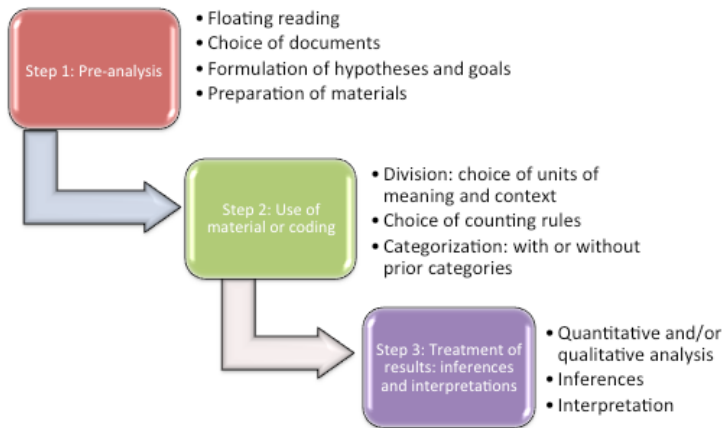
Step 1: Pre-analysis

• Floating reading
• Choice of documents
• Formulation of hypotheses and goals
• Preparation of materials

Step 2: Use of material or coding

• Division: choice of units of meaning and context
• Choice of counting rules
• Categorization: with or without prior categories

Step 3: Treatment of results: inferences and interpretations

• Quantitative and/or qualitative analysis
• Inferences
• Interpretation